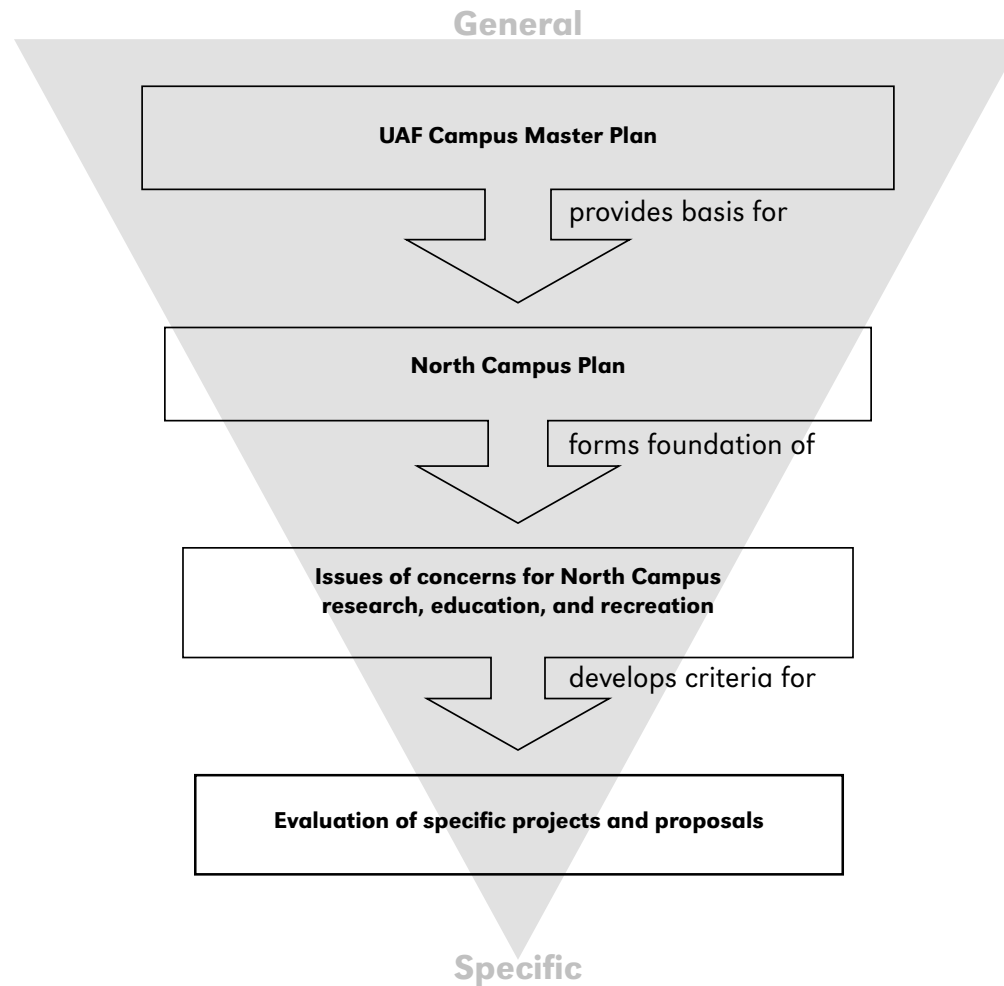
General

UAF Campus Master Plan

provides basis for

North Campus Plan

forms foundation of

Issues of concerns for North Campus research, education, and recreation

develops criteria for

Evaluation of specific projects and proposals

Specific